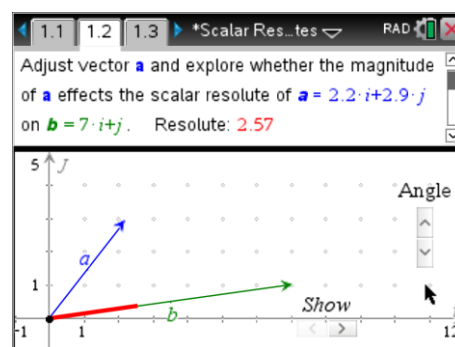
1.1 1.2 1.3 *Scalar Res...tes RAD

Adjust vector **a** and explore whether the magnitude of **a** effects the scalar resolute of $\boldsymbol{a} = 2.2 \cdot i + 2.9 \cdot j$ on $\boldsymbol{b} = 7 \cdot i + j$. Resolute: 2.57

5 J

Angle

a

1

b

Show

-1 1 12